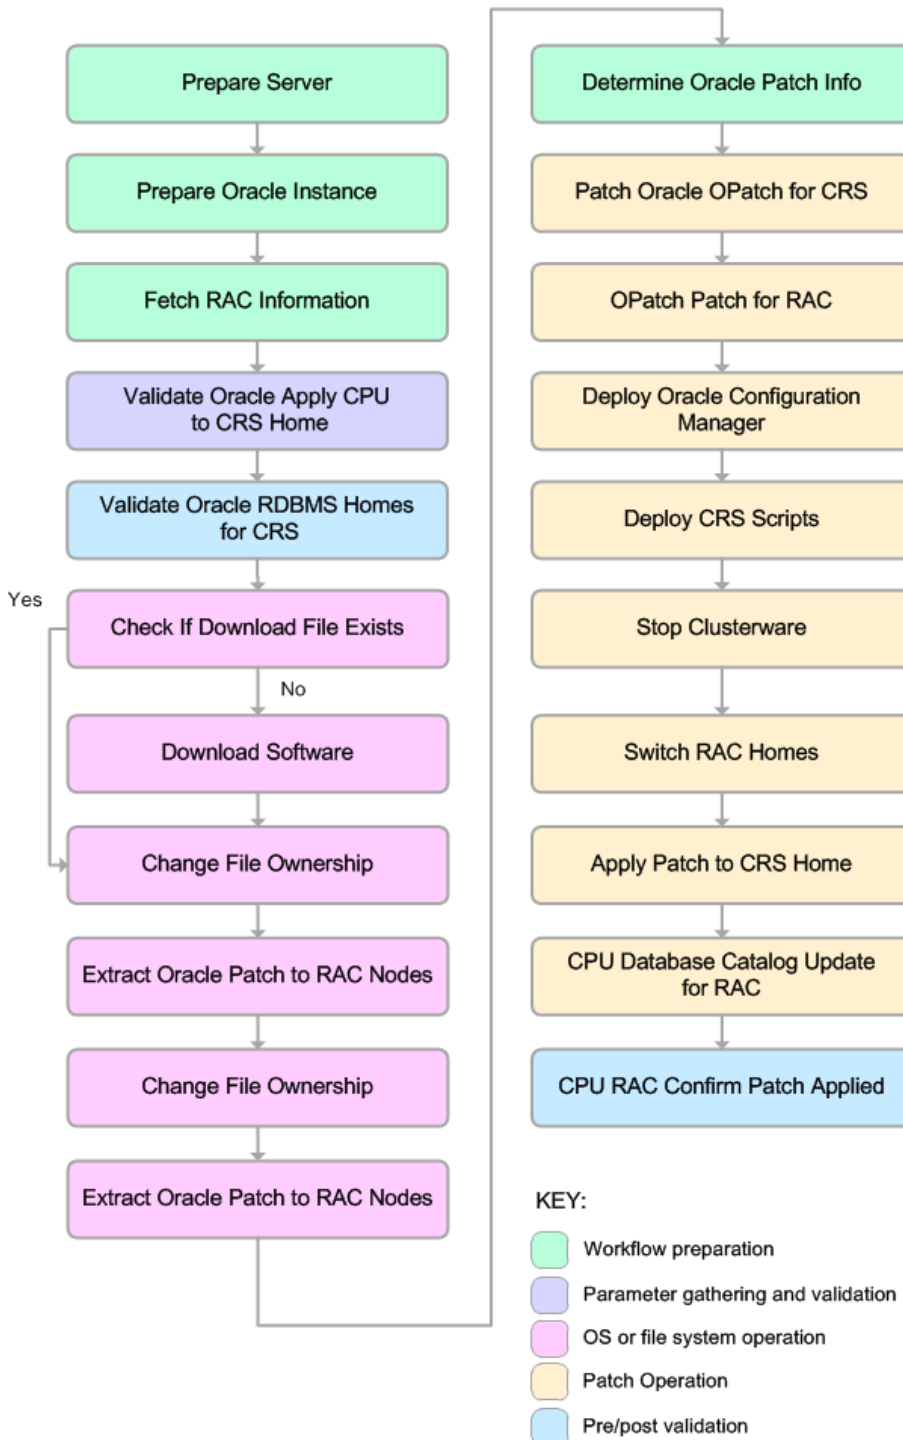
Prepare Server

Prepare Oracle Instance

Fetch RAC Information

Validate Oracle Apply CPU to CRS Home

Validate Oracle RDBMS Homes for CRS

Yes

Check If Download File Exists

No

Download Software

Change File Ownership

Extract Oracle Patch to RAC Nodes

Change File Ownership

Extract Oracle Patch to RAC Nodes

Determine Oracle Patch Info

Patch Oracle OPatch for CRS

OPatch Patch for RAC

Deploy Oracle Configuration Manager

Deploy CRS Scripts

Stop Clusterware

Switch RAC Homes

Apply Patch to CRS Home

CPU Database Catalog Update for RAC

CPU RAC Confirm Patch Applied

KEY:

Workflow preparation

Parameter gathering and validation

OS or file system operation

Patch Operation

Pre/post validation